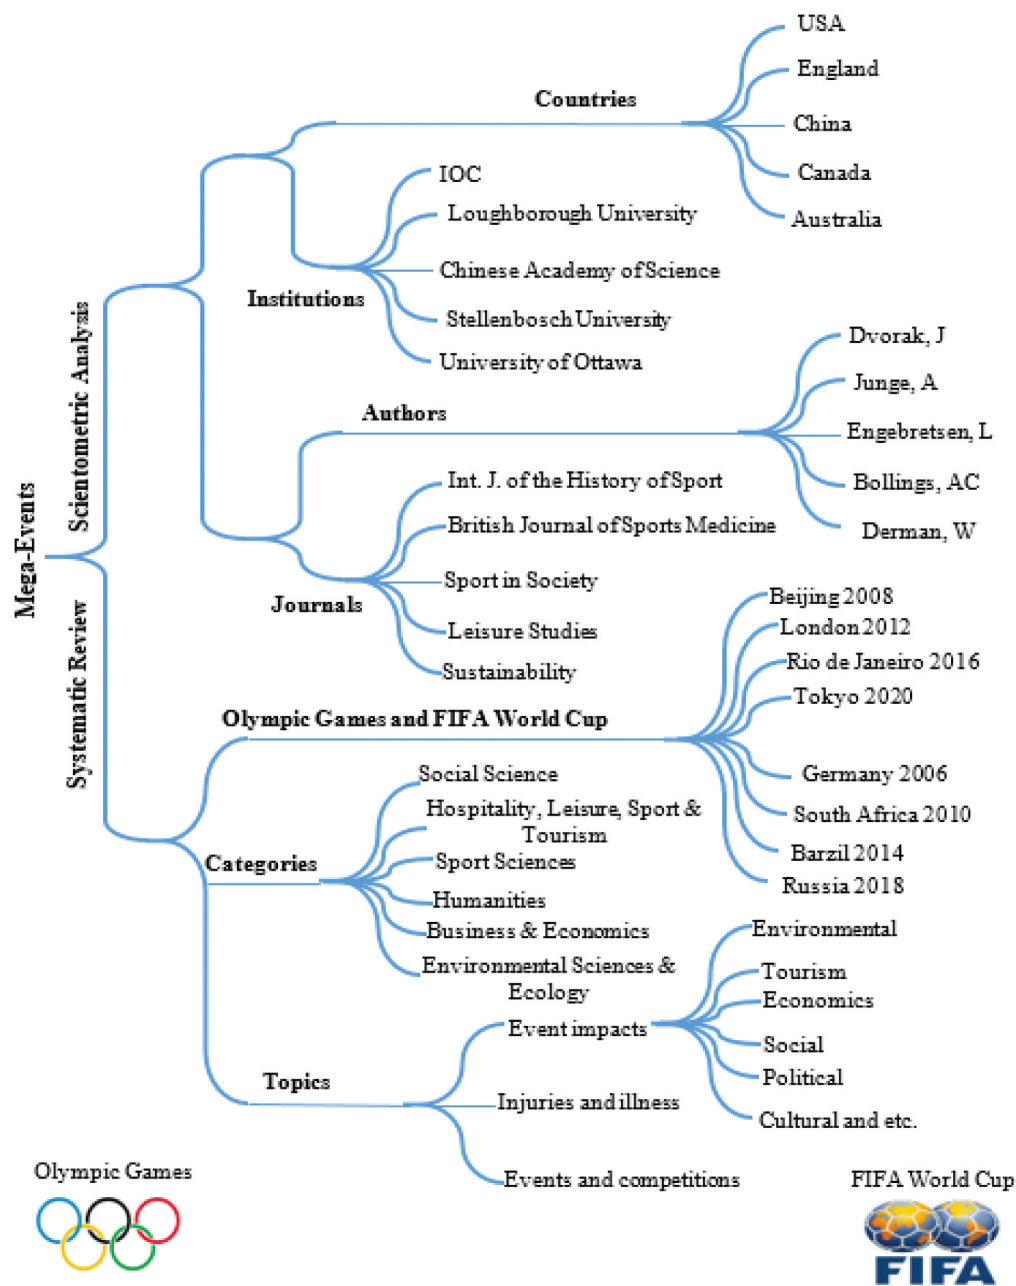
Mega-Events

Scientometric Analysis

Countries
USA
England
China
Canada
Australia

Institutions
IOC
Loughborough University
Chinese Academy of Science
Stellenbosch University
University of Ottawa

Authors
Dvorak, J
Junge, A
Engebretsen, L
Bollings, AC
Derman, W

Journals
Int. J. of the History of Sport
British Journal of Sports Medicine
Sport in Society
Leisure Studies
Sustainability

Systematic Review

Olympic Games and FIFA World Cup
Beijing 2008
London 2012
Rio de Janeiro 2016
Tokyo 2020
Germany 2006
South Africa 2010
Barzil 2014
Russia 2018

Categories
Social Science
Hospitality, Leisure, Sport & Tourism
Sport Sciences
Humanities
Business & Economics
Environmental Sciences & Ecology

Topics
Event impacts
Environmental
Tourism
Economics
Social
Political
Cultural and etc.
Injuries and illness
Events and competitions

Olympic Games

FIFA World Cup
FIFA